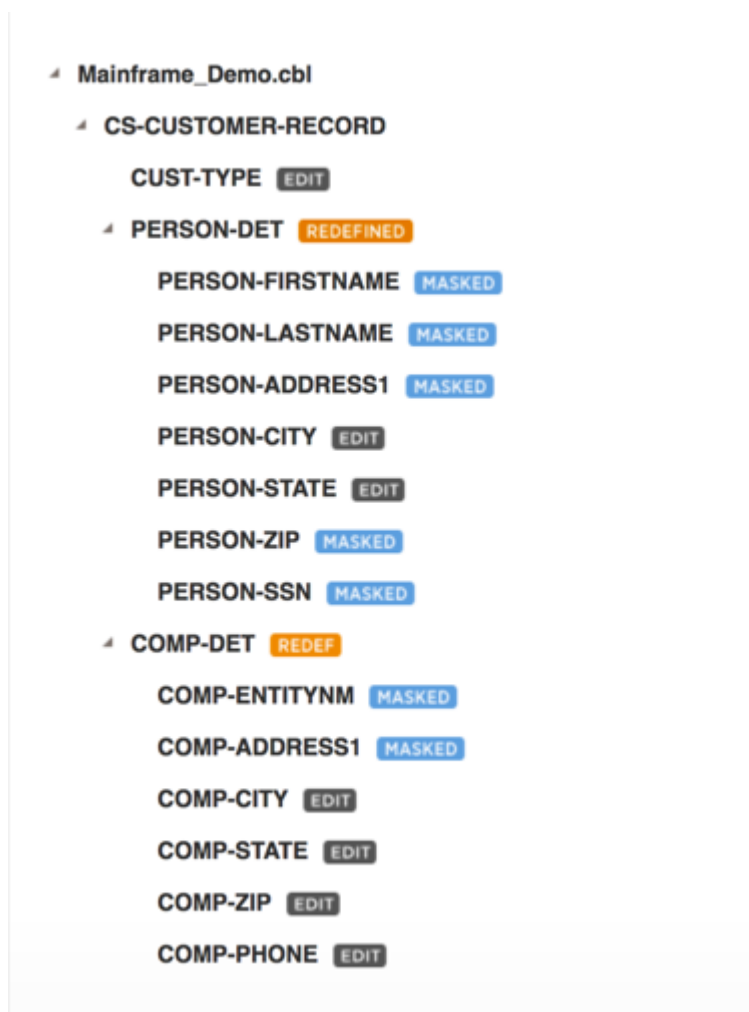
Mainframe_Demo.cbl

CS-CUSTOMER-RECORD

CUST-TYPE EDIT

PERSON-DET REDEFINED

PERSON-FIRSTNAME MASKED

PERSON-LASTNAME MASKED

PERSON-ADDRESS1 MASKED

PERSON-CITY EDIT

PERSON-STATE EDIT

PERSON-ZIP MASKED

PERSON-SSN MASKED

COMP-DET REDEF

COMP-ENTITYNM MASKED

COMP-ADDRESS1 MASKED

COMP-CITY EDIT

COMP-STATE EDIT

COMP-ZIP EDIT

COMP-PHONE EDIT